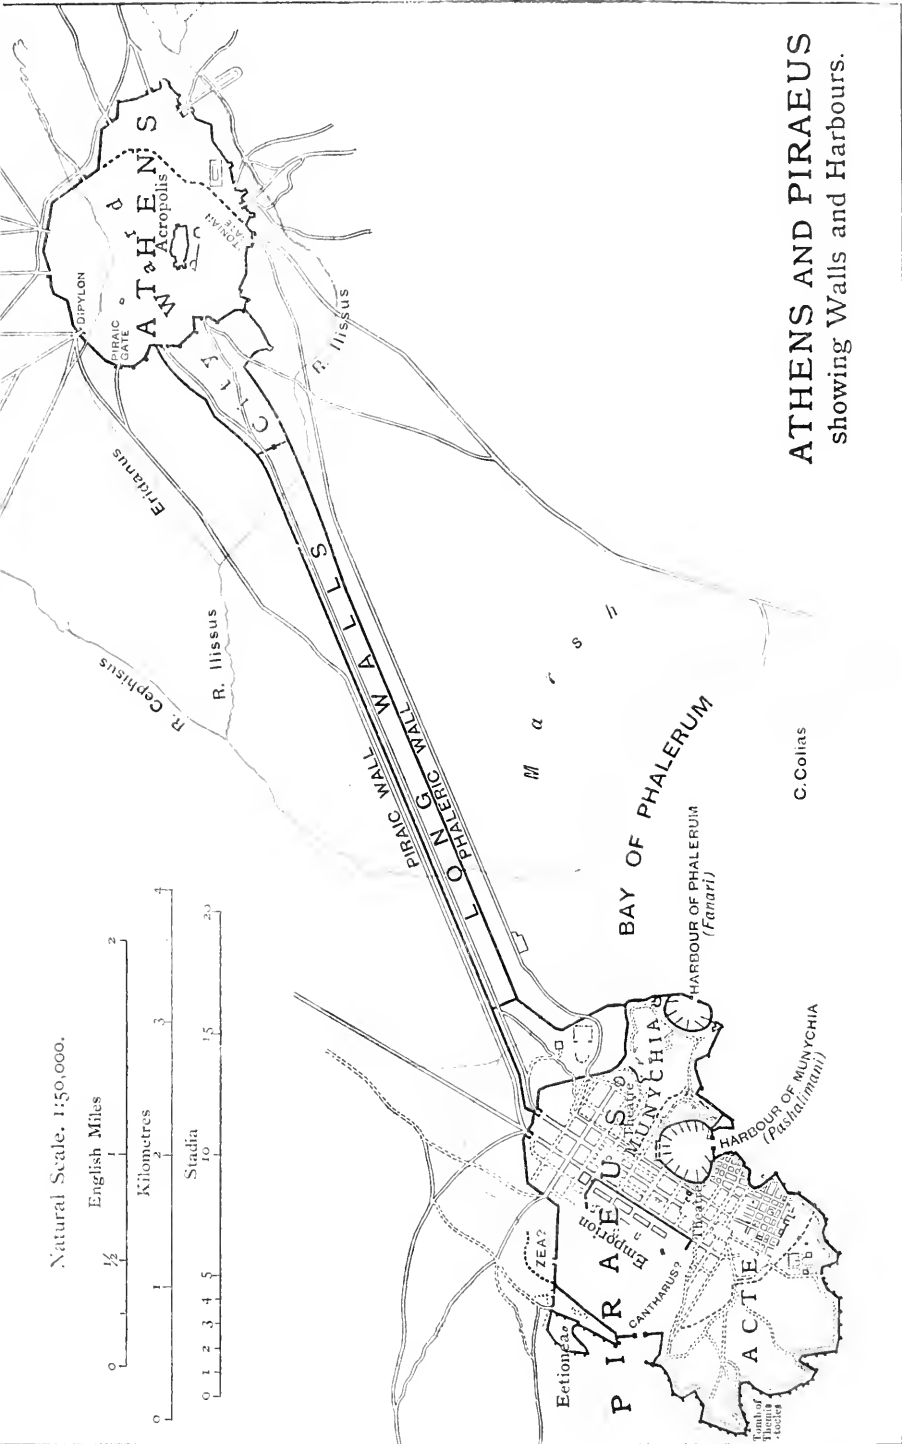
ATHENS AND PIRAEUS
showing Walls and Harbours.

Natural Scale. 1:50,000.

English Miles
0 ½ 1 2

Kilometres
0 1 2 3 4

Stadia
0 1 2 3 4 5 10 15 20

ATHENS
Acropolis
DIPYLON
PIRAIC GATE
ITONIAN GATE
CITY
R. Ilissus
Eridanus
R. Cephisus
R. Ilissus

LONG WALLS
PIRAIC WALL
PHALERIC WALL
Marsh

BAY OF PHALERUM
HARBOUR OF PHALERUM
(Fanari)
C.Colias

PIRAEUS
MUNYCHIA
Theatre
HARBOUR OF MUNYCHIA
(Pashalimani)
Theatre
Emporion
ZEA?
CANTHARUS?
Eetionea
ACTE
Tomb of Themistocles